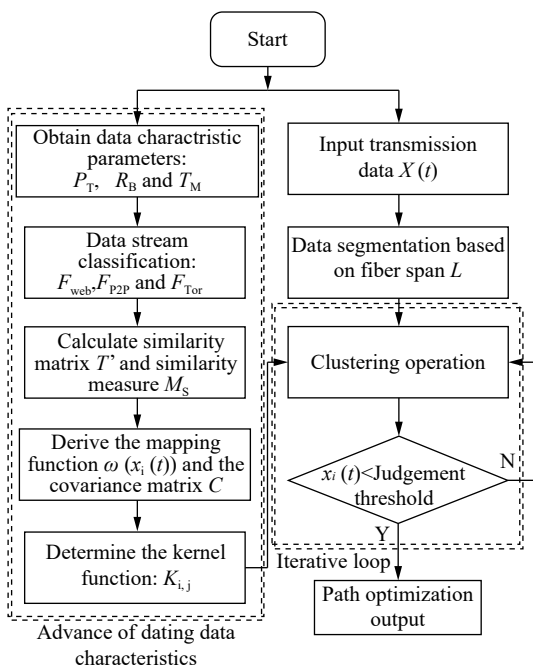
Start

Obtain data charctristic parameters: $P_{\mathrm{T}}$, $R_{\mathrm{B}}$ and $T_{\mathrm{M}}$

Data stream classification: $F_{\mathrm{web}}$,$F_{\mathrm{P2P}}$ and $F_{\mathrm{Tor}}$

Calculate similarity matrix $T'$ and similarity measure $M_{\mathrm{S}}$

Derive the mapping function $\omega$ $(x_{\mathrm{i}}$ $(t))$ and the covariance matrix $C$

Determine the kernel function: $K_{\mathrm{i,\,j}}$

Advance of dating data characteristics

Input transmission data $X(t)$

Data segmentation based on fiber span $L$

Clustering operation

$x_{i}$ $(t)$<Judgement threshold

N

Y

Iterative loop

Path optimization output